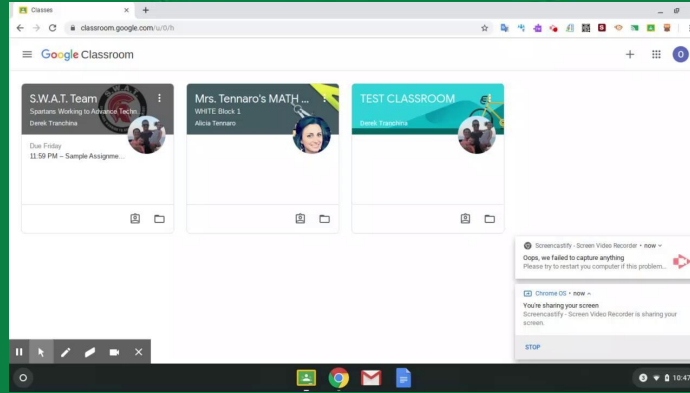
Classes

classroom.google.com/u/0/h

Google Classroom

S.W.A.T. Team
Spartans Working to Advance Techn...
Derek Tranchina

Due Friday
11:59 PM – Sample Assignme...

Mrs. Tennaro's MATH ...
WHITE Block 1
Alicia Tennaro

TEST CLASSROOM
Derek Tranchina

Screencastify - Screen Video Recorder • now
Oops, we failed to capture anything
Please try to restart you computer if this problem...

Chrome OS • now
You're sharing your screen
Screencastify - Screen Video Recorder is sharing your screen.

STOP

10:47